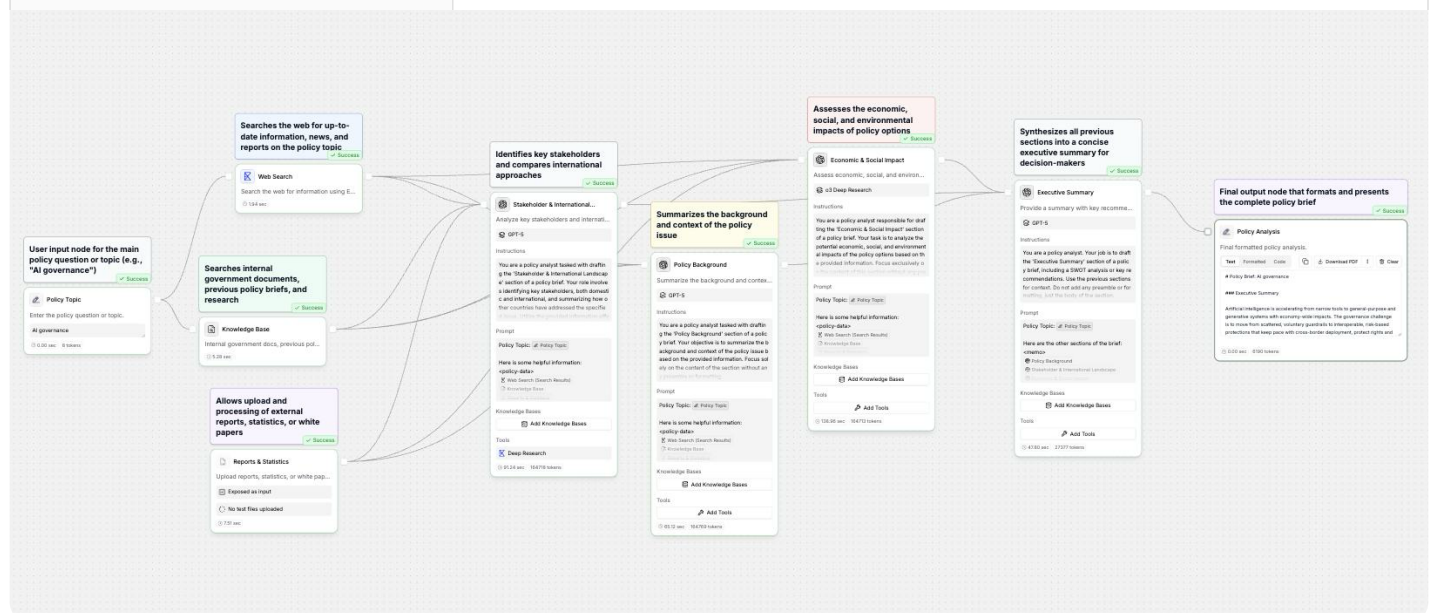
User input node for the main policy question or topic (e.g., "AI governance")
✓ Success

Policy Topic
Enter the policy question or topic.
AI governance
0.00 sec 8 tokens

Searches the web for up-to-date information, news, and reports on the policy topic
✓ Success

Web Search
Search the web for information using E...
13.4 sec

Searches internal government documents, previous policy briefs, and research
✓ Success

Knowledge Base
Internal government docs, previous pol...
5.26 sec

Allows upload and processing of external reports, statistics, or white papers
✓ Success

Reports & Statistics
Upload reports, statistics, or white pap...
Exposed as input
No test files uploaded
7.51 sec

Identifies key stakeholders and compares international approaches
✓ Success

Stakeholder & International...
Analyze key stakeholders and internati...
GPT-5
Instructions
You are a policy analyst tasked with drafting the 'Stakeholder & International Landscape' section of a policy brief. Your role involves identifying key stakeholders, both domestic and international, and summarizing how other countries have addressed the specific
Prompt
Policy Topic: Policy Topic
Here is some helpful information:
<policy-data>
Web Search (Search Results)
Knowledge Base
Knowledge Bases
Add Knowledge Bases
Tools
Deep Research
91.24 sec 164778 tokens

Summarizes the background and context of the policy issue
✓ Success

Policy Background
Summarize the background and contex...
GPT-5
Instructions
You are a policy analyst tasked with drafting the 'Policy Background' section of a policy brief. Your objective is to summarize the background and context of the policy issue based on the provided information. Focus solely on the content of the section without an
Prompt
Policy Topic: Policy Topic
Here is some helpful information:
<policy-data>
Web Search (Search Results)
Knowledge Base
Knowledge Bases
Add Knowledge Bases
Tools
Add Tools
85.12 sec 164769 tokens

Assesses the economic, social, and environmental impacts of policy options
✓ Success

Economic & Social Impact
Assess economic, social, and environ...
o3 Deep Research
Instructions
You are a policy analyst responsible for drafting the 'Economic & Social Impact' section of a policy brief. Your task is to analyze the potential economic, social, and environmental impacts of the policy options based on the provided information. Focus exclusively o
Prompt
Policy Topic: Policy Topic
Here is some helpful information:
<policy-data>
Web Search (Search Results)
Knowledge Base
Knowledge Bases
Add Knowledge Bases
Tools
Add Tools
126.98 sec 164712 tokens

Synthesizes all previous sections into a concise executive summary for decision-makers
✓ Success

Executive Summary
Provide a summary with key recomme...
GPT-5
Instructions
You are a policy analyst. Your job is to draft the 'Executive Summary' section of a policy brief, including a SWOT analysis or key recommendations. Use the previous sections for context. Do not add any preamble or formatting. Just the body of the section.
Prompt
Policy Topic: Policy Topic
Here are the other sections of the brief:
<memo>
Policy Background
Stakeholder & International Landscape
Knowledge Bases
Add Knowledge Bases
Tools
Add Tools
47.60 sec 27277 tokens

Final output node that formats and presents the complete policy brief
✓ Success

Policy Analysis
Final formatted policy analysis.
Text Formatted Code Download PDF Clear
# Policy Brief: AI governance
## Executive Summary
Artificial intelligence is accelerating from narrow tools to general-purpose and generative systems with economy-wide impacts. The governance challenge is to move from scattered, voluntary guardrails to interoperable, risk-based protections that keep pace with cross-border deployment, protect rights and
0.00 sec 6180 tokens